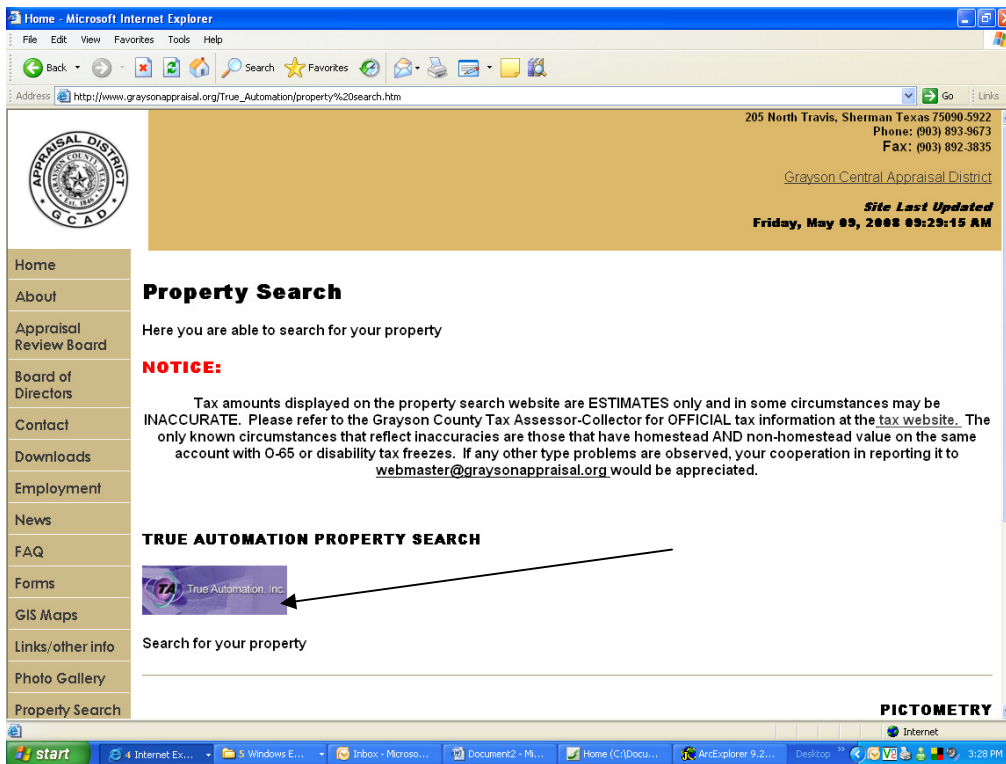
Home - Microsoft Internet Explorer

File Edit View Favorites Tools Help

Back Search Favorites

Address http://www.graysonappraisal.org/True_Automation/property%20search.htm Go Links

APPRAISAL DISTRICT GRAYSON COUNTY TEXAS EST. 1846 GCAD

205 North Travis, Sherman Texas 75090-5922
Phone: (903) 893-9673
Fax: (903) 892-3835

Grayson Central Appraisal District

Site Last Updated
Friday, May 09, 2008 09:29:15 AM

Home
About
Appraisal Review Board
Board of Directors
Contact
Downloads
Employment
News
FAQ
Forms
GIS Maps
Links/other info
Photo Gallery
Property Search

Property Search

Here you are able to search for your property

NOTICE:

Tax amounts displayed on the property search website are ESTIMATES only and in some circumstances may be INACCURATE. Please refer to the Grayson County Tax Assessor-Collector for OFFICIAL tax information at the tax website. The only known circumstances that reflect inaccuracies are those that have homestead AND non-homestead value on the same account with O-65 or disability tax freezes. If any other type problems are observed, your cooperation in reporting it to webmaster@graysonappraisal.org would be appreciated.

TRUE AUTOMATION PROPERTY SEARCH

TA True Automation, Inc

Search for your property

PICTOMETRY

Internet

start 4 Internet Ex... 5 Windows E... Inbox - Microso... Document2 - Mi... Home (C:\Docu... ArcExplorer 9.2... Desktop 3:28 PM